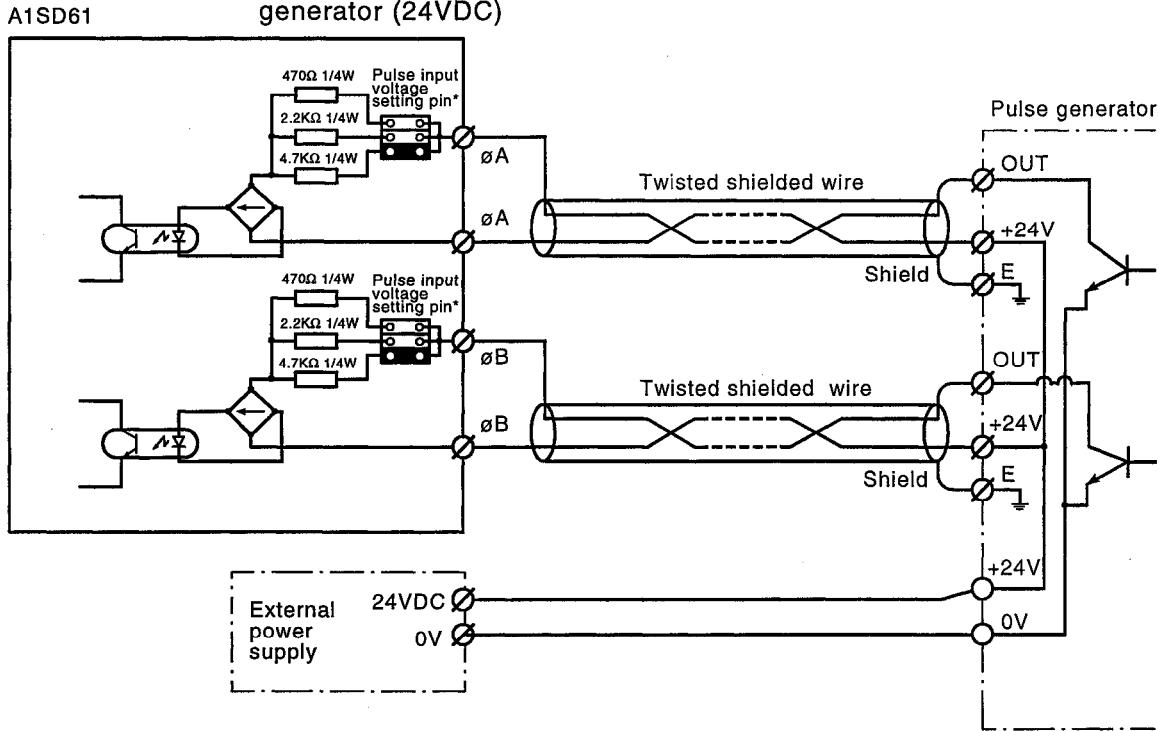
A1SD61

generator (24VDC)

470Ω 1/4W
Pulse input voltage setting pin*
2.2KΩ 1/4W
4.7KΩ 1/4W
øA
øA

470Ω 1/4W
Pulse input voltage setting pin*
2.2KΩ 1/4W
4.7KΩ 1/4W
øB
øB

Twisted shielded wire
Shield
Twisted shielded wire
Shield

Pulse generator
OUT
+24V
E
OUT
+24V
E
+24V
0V

External power supply
24VDC
0V